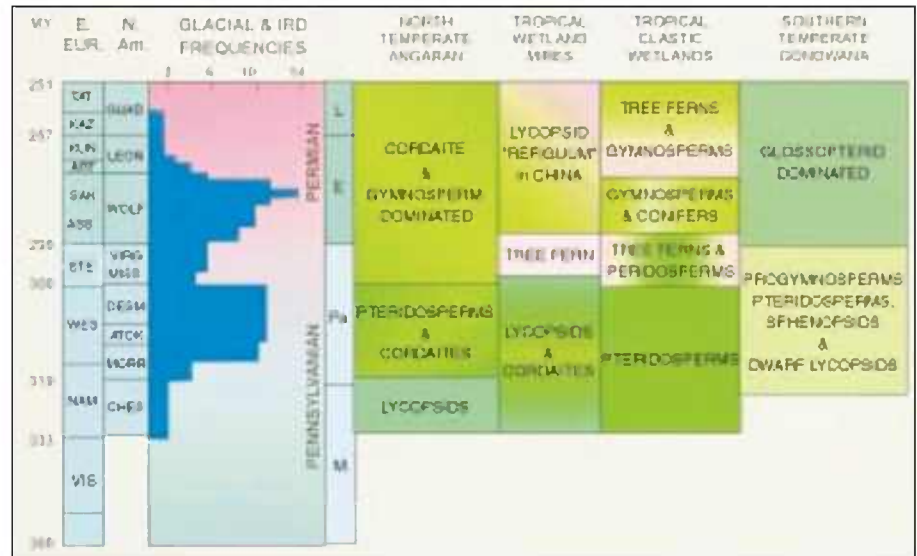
| MY | E. EUR. | N. Am. | GLACIAL & IRD FREQUENCIES 2 6 10 14 | | | NORTH TEMPERATE ANGARAN | TROPICAL WETLAND MIRES | TROPICAL CLASTIC WETLANDS | SOUTHERN TEMPERATE GONDWANA |
|---|---|---|---|---|---|---|---|---|---|
| 251 | TAT | GUAD | | PERMIAN | L | CORDAITE & GYMNOSPERM DOMINATED | LYCOPSID "REFUGIUM" in CHINA | TREE FERNS & GYMNOSPERMS | GLOSSOPTERID DOMINATED |
| 257 | KAZ | | | | | | | | |
| | KUN ART | LEON | | | E | | | | |
| | SAK | WOLF | | | | | | GYMNOSPERMS & CONIFERS | |
| | ASS | | | | | | | | |
| 290 | STE | VIRG | | | | | TREE FERN | TREE FERNS & PERIDOSPERMS | PROGYMNOSPERMS PTERIDOSPERMS, SPHENOPSIDS & DWARF LYCOPSIDS |
| 300 | | MISS | | PENNSYLVANIAN | Pa | PTERIDOSPERMS & CORDAITES | LYCOPSIDS & CORDAITES | PTERIDOSPERMS | |
| | WES | DESM | | | | | | | |
| | | ATOK | | | | | | | |
| | | MORR | | | | | | | |
| 319 | NAM | CHES | | | | LYCOPSIDS | | | |
| 333 | VIS | | | | M | | | | |
| 360 | | | | | | | | | |